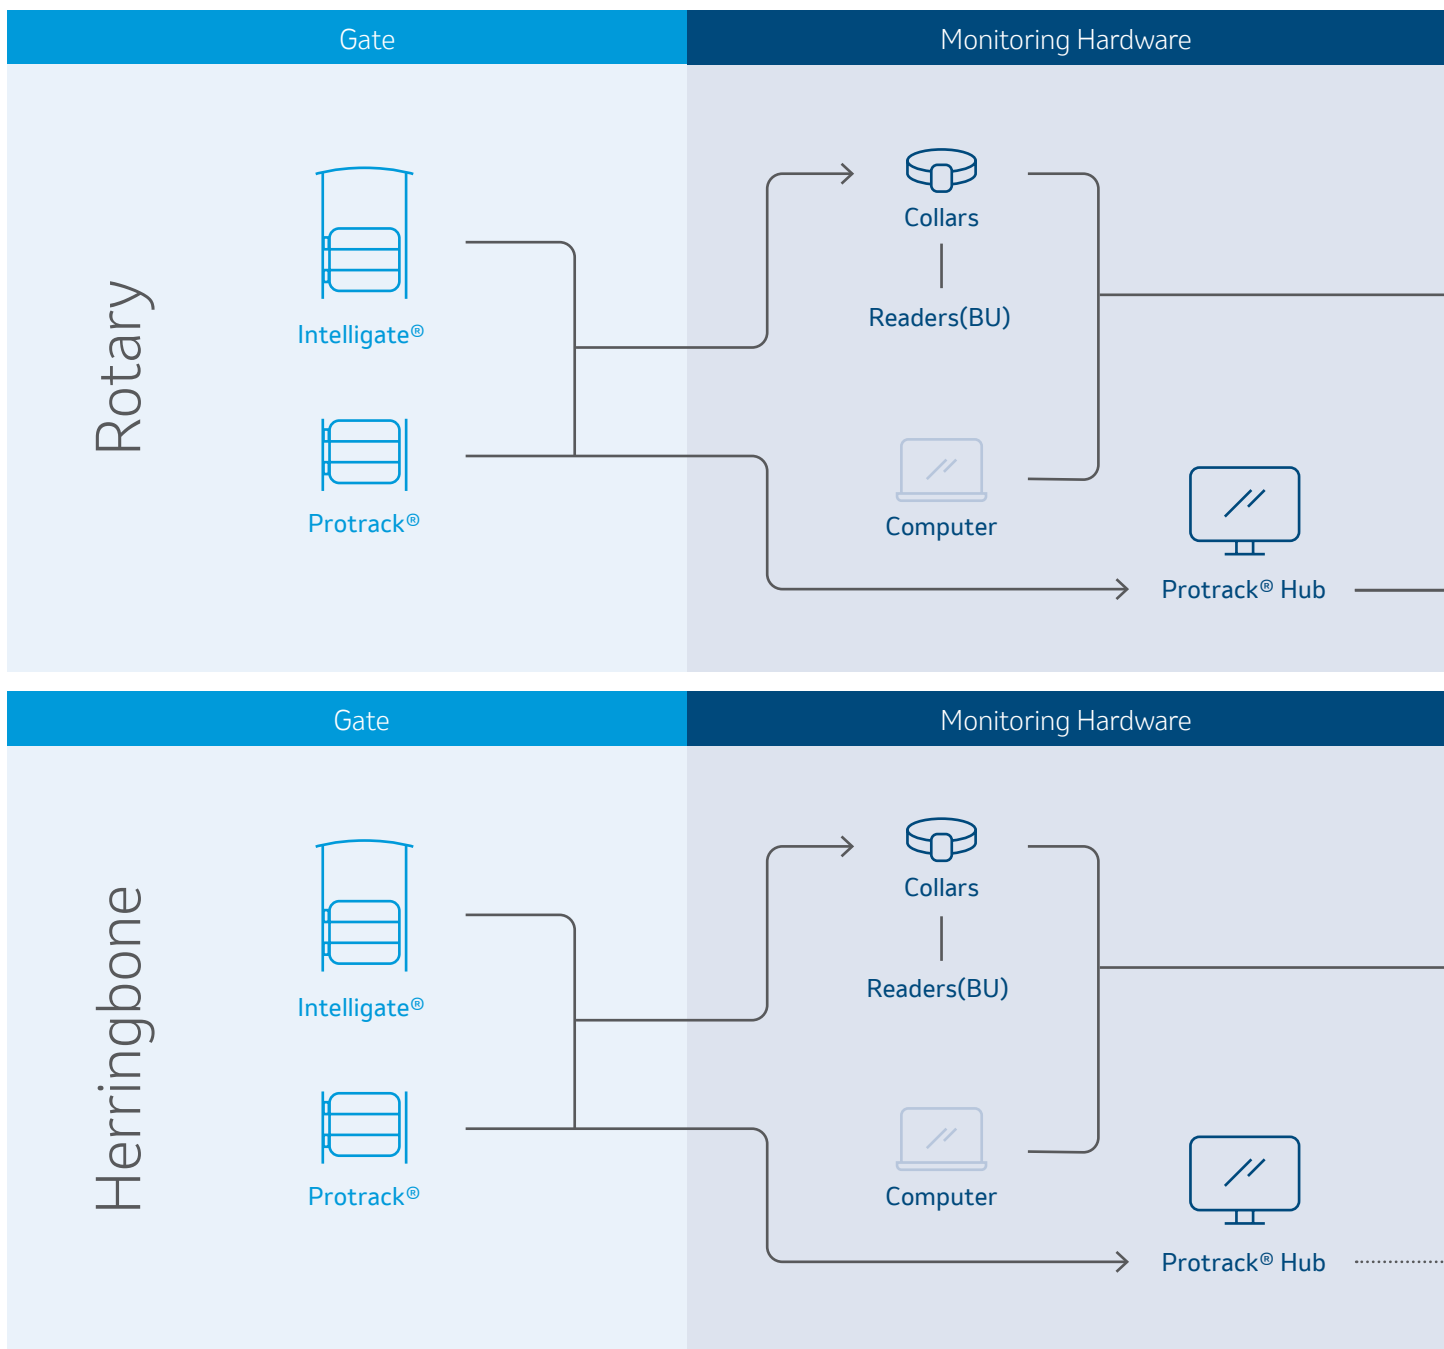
Gate

Monitoring Hardware

Rotary

Intelligate®

Protrack®

Collars

Readers(BU)

Computer

Protrack® Hub

Gate

Monitoring Hardware

Herringbone

Intelligate®

Protrack®

Collars

Readers(BU)

Computer

Protrack® Hub